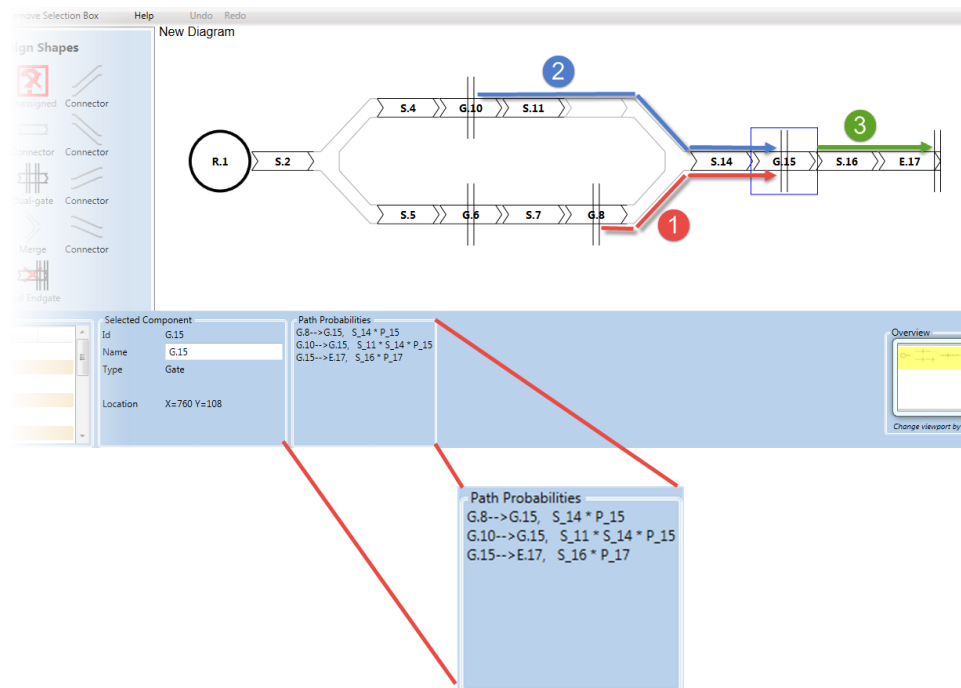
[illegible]ove Selection Box Help Undo Redo

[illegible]ign Shapes

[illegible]assigned Connector

Connector Connector

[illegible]ual-gate Connector

Merge Connector

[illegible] Endgate

New Diagram

2

3

R.1 S.2 S.4 G.10 S.11 S.14 G.15 S.16 E.17 S.5 G.6 S.7 G.8

1

Selected Component

Id G.15

Name G.15

Type Gate

Location X=760 Y=108

Path Probabilities

G.8-->G.15, S_14 * P_15

G.10-->G.15, S_11 * S_14 * P_15

G.15-->E.17, S_16 * P_17

Overview

Change viewport by

Path Probabilities

G.8-->G.15, S_14 * P_15

G.10-->G.15, S_11 * S_14 * P_15

G.15-->E.17, S_16 * P_17